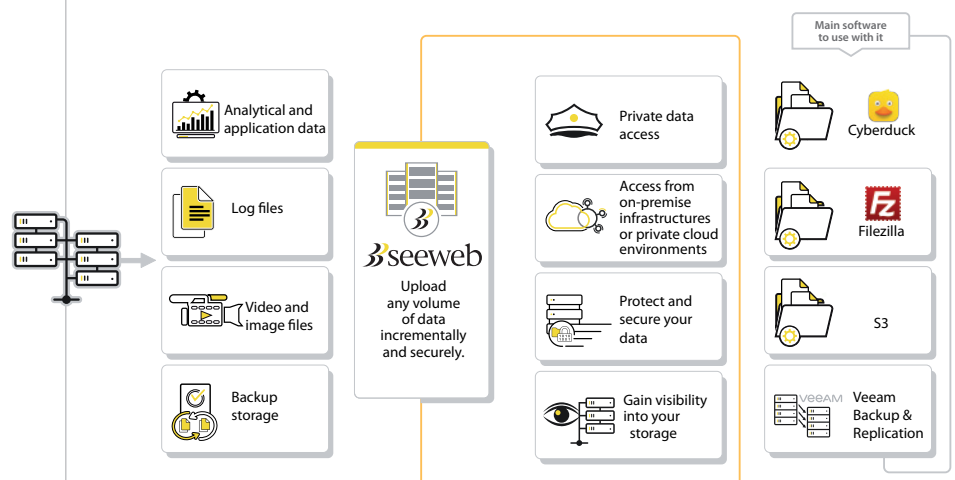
Analytical and application data

Log files

Video and image files

Backup storage

seeweb

Upload any volume of data incrementally and securely.

Private data access

Access from on-premise infrastructures or private cloud environments

Protect and secure your data

Gain visibility into your storage

Main software to use with it

Cyberduck

Filezilla

S3

VEEAM

Veeam Backup & Replication